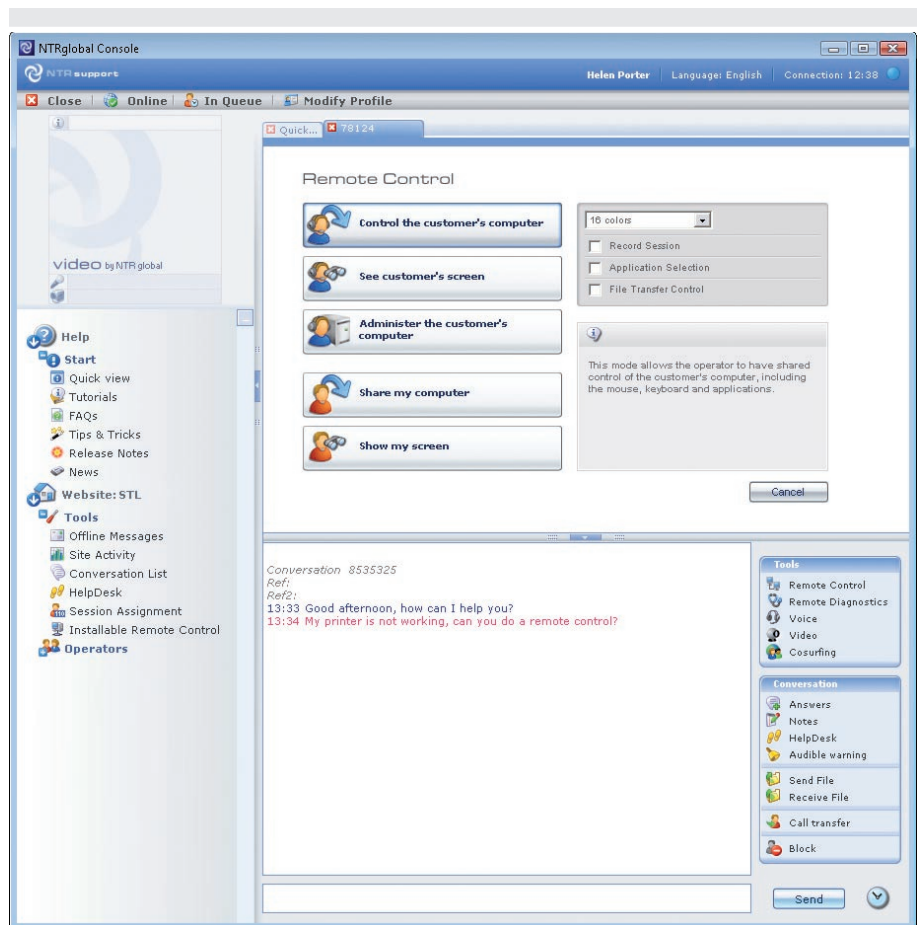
NTRglobal Console

NTRsupport

Helen Porter | Language: English | Connection: 12:38

Close | Online | In Queue | Modify Profile

video by NTR global

Help
Start
Quick view
Tutorials
FAQs
Tips & Tricks
Release Notes
News
Website: STL
Tools
Offline Messages
Site Activity
Conversation List
HelpDesk
Session Assignment
Installable Remote Control
Operators

Quick... | 78124

Remote Control

Control the customer's computer

See customer's screen

Administer the customer's computer

Share my computer

Show my screen

16 colors
Record Session
Application Selection
File Transfer Control

This mode allows the operator to have shared control of the customer's computer, including the mouse, keyboard and applications.

Cancel

Conversation 8535325
Ref:
Ref2:
13:33 Good afternoon, how can I help you?
13:34 My printer is not working, can you do a remote control?

Tools
Remote Control
Remote Diagnostics
Voice
Video
Cosurfing

Conversation
Answers
Notes
HelpDesk
Audible warning
Send File
Receive File
Call transfer
Block

Send